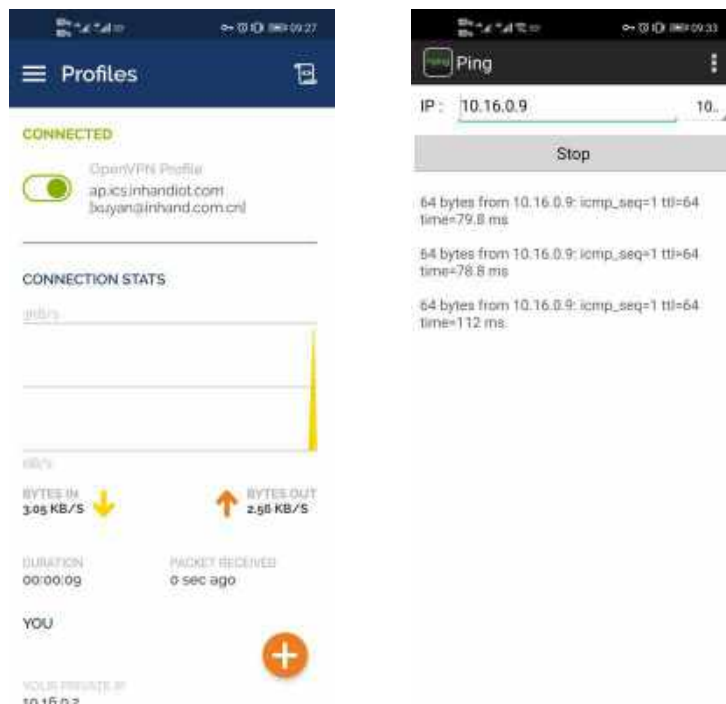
09:27

Profiles

CONNECTED

OpenVPN Profile
ap.ics.inhandiot.com
[buyan@inhand.com.cn]

CONNECTION STATS

1KB/S

0B/S

BYTES IN
3.05 KB/S

BYTES OUT
2.56 KB/S

DURATION
00:00:09

PACKET RECEIVED
0 sec ago

YOU

YOUR PRIVATE IP
10.15.0.3

09:33

Ping

IP : 10.16.0.9

10.

Stop

64 bytes from 10.16.0.9: icmp_seq=1 ttl=64 time=79.8 ms

64 bytes from 10.16.0.9: icmp_seq=1 ttl=64 time=78.8 ms

64 bytes from 10.16.0.9: icmp_seq=1 ttl=64 time=112 ms